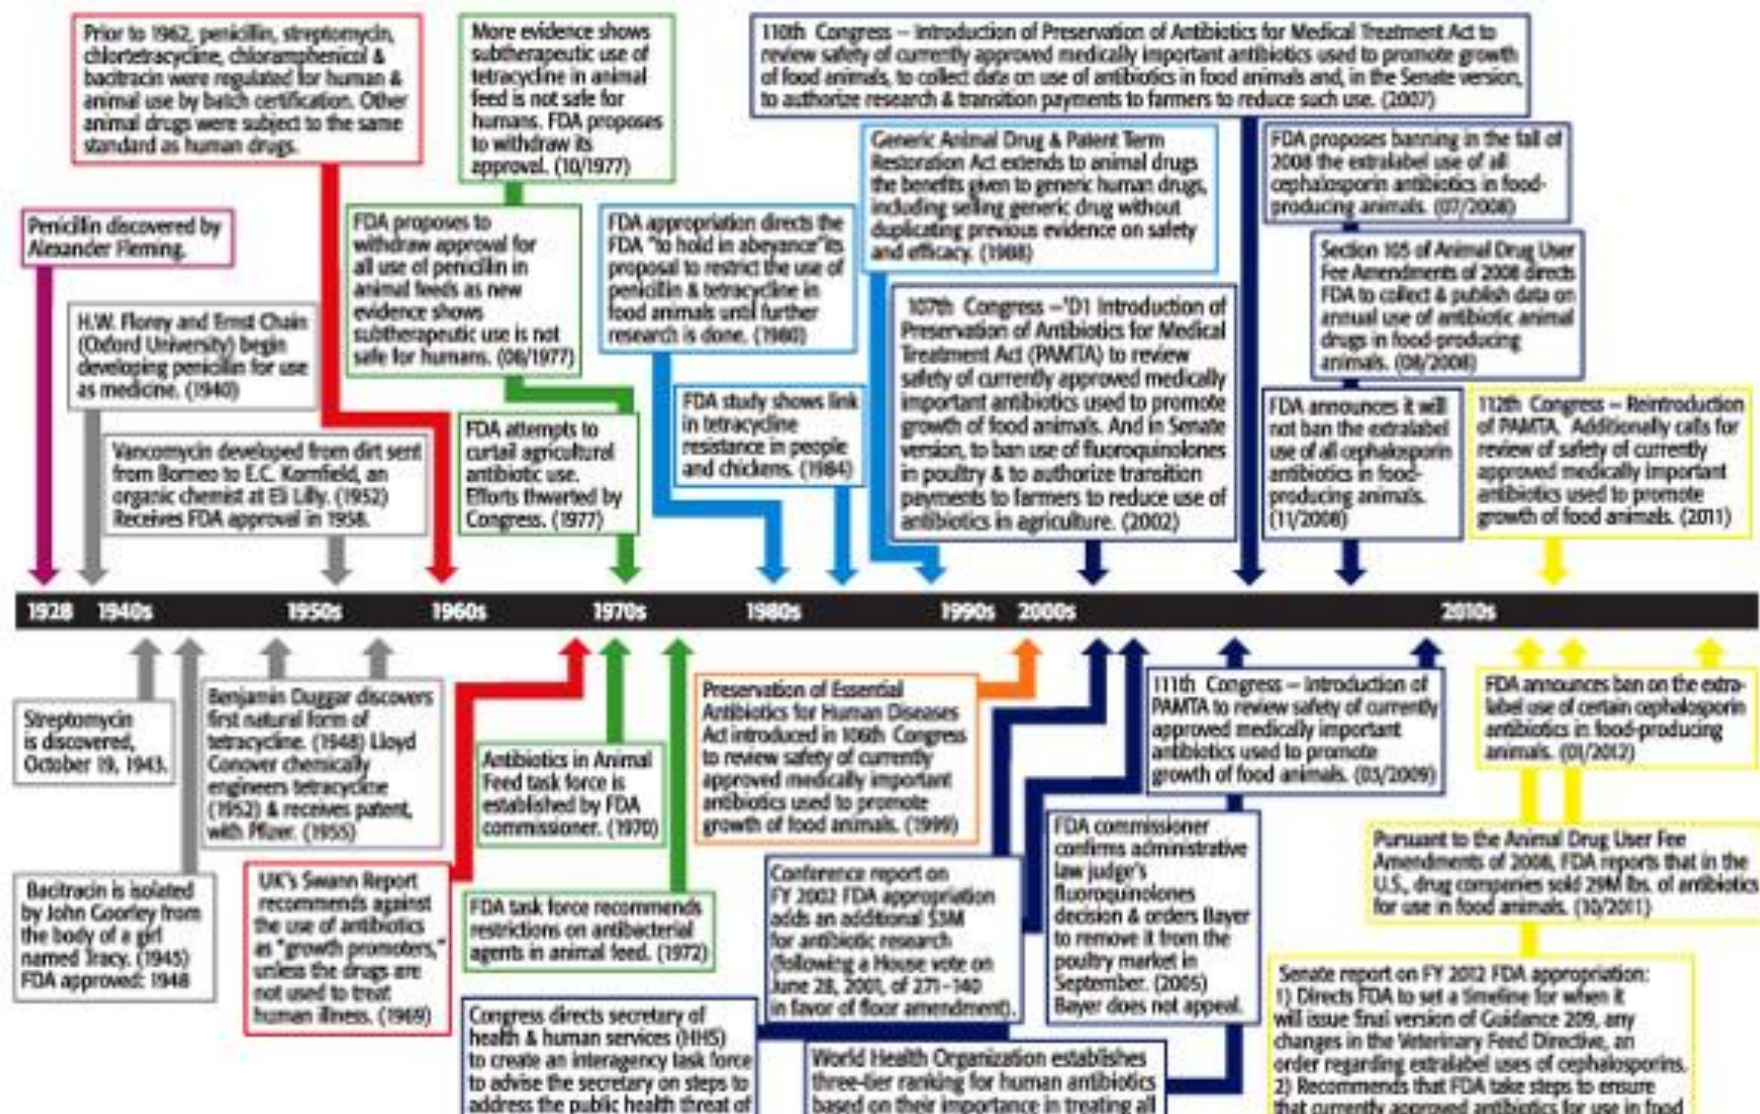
Prior to 1962, penicillin, streptomycin, chlortetracycline, chloramphenicol & bacitracin were regulated for human & animal use by batch certification. Other animal drugs were subject to the same standard as human drugs.

More evidence shows subtherapeutic use of tetracycline in animal feed is not safe for humans. FDA proposes to withdraw its approval. (10/1977)

110th Congress – Introduction of Preservation of Antibiotics for Medical Treatment Act to review safety of currently approved medically important antibiotics used to promote growth of food animals, to collect date on use of antibiotics in food animals and, in the Senate version, to authorize research & transition payments to farmers to reduce such use. (2007)

Penicillin discovered by Alexander Fleming.

FDA proposes to withdraw approval for all use of penicillin in animal feeds as new evidence shows subtherapeutic use is not safe for humans. (08/1977)

FDA appropriation directs the FDA "to hold in abeyance" its proposal to restrict the use of penicillin & tetracycline in food animals until further research is done. (1980)

Generic Animal Drug & Patent Term Restoration Act extends to animal drugs the benefits given to generic human drugs, including selling generic drug without duplicating previous evidence on safety and efficacy. (1988)

FDA proposes banning in the fall of 2008 the extralabel use of all cephalosporin antibiotics in food-producing animals. (07/2008)

Section 105 of Animal Drug User Fee Amendments of 2008 directs FDA to collect & publish data on annual use of antibiotic animal drugs in food-producing animals. (08/2008)

H.W. Florey and Ernst Chain (Oxford University) begin developing penicillin for use as medicine. (1940)

107th Congress – '01 Introduction of Preservation of Antibiotics for Medical Treatment Act (PAMTA) to review safety of currently approved medically important antibiotics used to promote growth of food animals. And in Senate version, to ban use of fluoroquinolones in poultry & to authorize transition payments to farmers to reduce use of antibiotics in agriculture. (2002)

FDA study shows link in tetracycline resistance in people and chickens. (1984)

FDA attempts to curtail agricultural antibiotic use. Efforts thwarted by Congress. (1977)

Vancomycin developed from dirt sent from Borneo to E.C. Kornfield, an organic chemist at Eli Lilly. (1952) Receives FDA approval in 1958.

FDA announces it will not ban the extralabel use of all cephalosporin antibiotics in food-producing animals. (11/2008)

112th Congress – Reintroduction of PAMTA. Additionally calls for review of safety of currently approved medically important antibiotics used to promote growth of food animals. (2011)

1928 1940s 1950s 1960s 1970s 1980s 1990s 2000s 2010s

Streptomycin is discovered, October 19, 1943.

Benjamin Duggar discovers first natural form of tetracycline. (1948) Lloyd Conover chemically engineers tetracycline (1952) & receives patent, with Pfizer. (1955)

Antibiotics in Animal Feed task force is established by FDA commissioner. (1970)

Preservation of Essential Antibiotics for Human Diseases Act introduced in 106th Congress to review safety of currently approved medically important antibiotics used to promote growth of food animals. (1999)

111th Congress – Introduction of PAMTA to review safety of currently approved medically important antibiotics used to promote growth of food animals. (03/2009)

FDA announces ban on the extra-label use of certain cephalosporin antibiotics in food-producing animals. (01/2012)

Bacitracin is isolated by John Coorley from the body of a girl named Tracy. (1945) FDA approved: 1948

UK's Swann Report recommends against the use of antibiotics as "growth promoters," unless the drugs are not used to treat human illness. (1969)

FDA task force recommends restrictions on antibacterial agents in animal feed. (1972)

Conference report on FY 2002 FDA appropriation adds an additional $3M for antibiotic research (following a House vote on June 28, 2001, of 271-140 in favor of floor amendment).

FDA commissioner confirms administrative law judge's fluoroquinolones decision & orders Bayer to remove it from the poultry market in September. (2005) Bayer does not appeal.

Pursuant to the Animal Drug User Fee Amendments of 2008, FDA reports that in the U.S., drug companies sold 29M lbs. of antibiotics for use in food animals. (10/2011)

Congress directs secretary of health & human services (HHS) to create an interagency task force to advise the secretary on steps to address the public health threat of

World Health Organization establishes three-tier ranking for human antibiotics based on their importance in treating all

Senate report on FY 2012 FDA appropriation: 1) Directs FDA to set a timeline for when it will issue final version of Guidance 209, any changes in the Veterinary Feed Directive, an order regarding extralabel uses of cephalosporins. 2) Recommends that FDA take steps to ensure that currently approved antibiotics for use in food